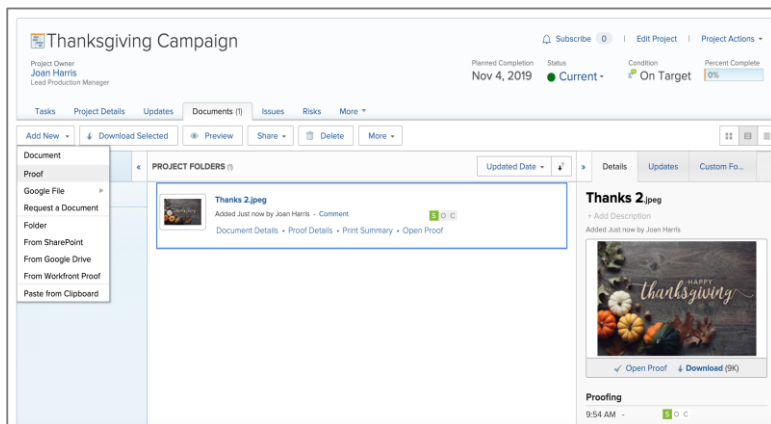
Thanksgiving Campaign

Project Owner
Joan Harris
Lead Production Manager

Subscribe 0 | Edit Project | Project Actions

Planned Completion
Nov 4, 2019

Status
Current

Condition
On Target

Percent Complete
0%

Tasks  Project Details  Updates  Documents (1)  Issues  Risks  More

Add New  Download Selected  Preview  Share  Delete  More

Document
Proof
Google File
Request a Document
Folder
From SharePoint
From Google Drive
From Workfront Proof
Paste from Clipboard

« PROJECT FOLDERS (1)

Updated Date

Thanks 2.jpeg
Added Just now by Joan Harris · Comment
S O C
Document Details · Proof Details · Print Summary · Open Proof

» Details  Updates  Custom Fo...

Thanks 2.jpeg
+ Add Description
Added Just now by Joan Harris

HAPPY
thanksgiving

Open Proof  Download (9K)

Proofing
9:54 AM -  S O C